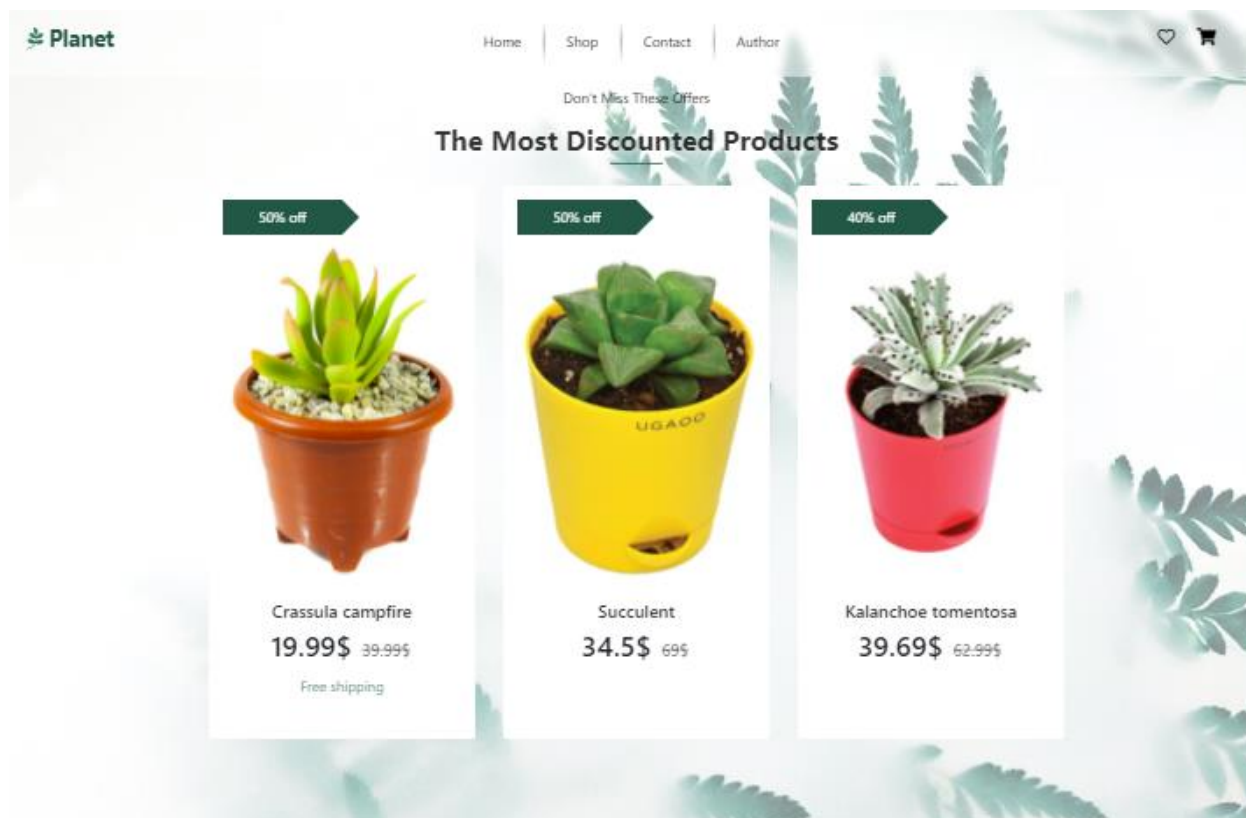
Planet

Home | Shop | Contact | Author

Don't Miss These Offers

The Most Discounted Products

50% off

Crassula campfire

19.99$ 39.99$

Free shipping

50% off

UGAOO

Succulent

34.5$ 69$

40% off

Kalanchoe tomentosa

39.69$ 62.99$